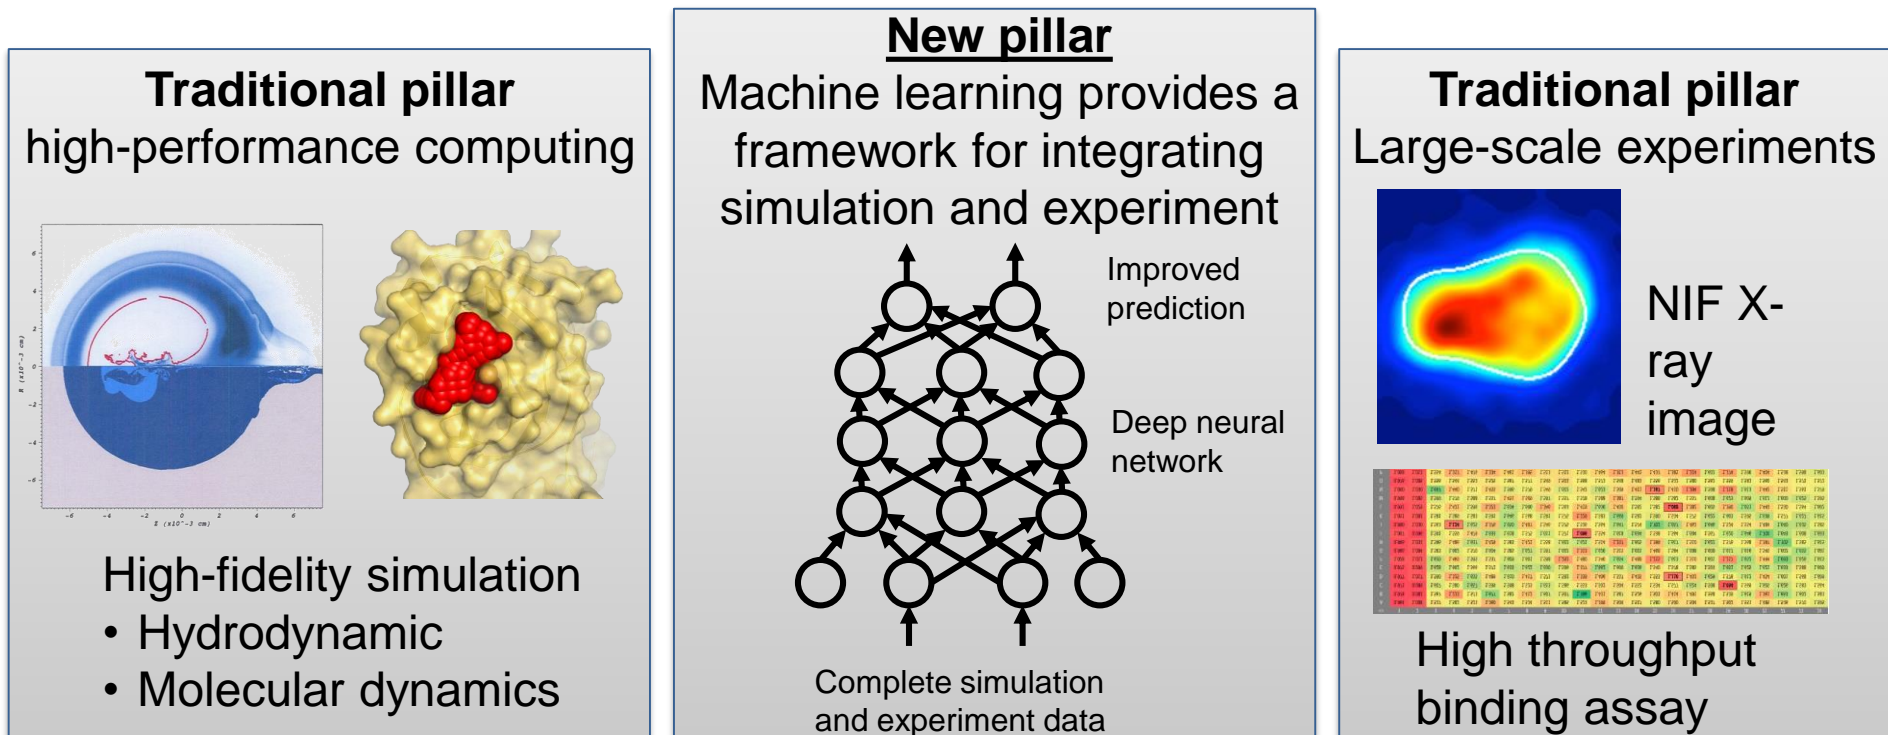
Traditional pillar
high-performance computing

High-fidelity simulation
• Hydrodynamic
• Molecular dynamics

New pillar
Machine learning provides a framework for integrating simulation and experiment

Improved prediction

Deep neural network

Complete simulation and experiment data

Traditional pillar
Large-scale experiments

NIF X-ray image

High throughput binding assay